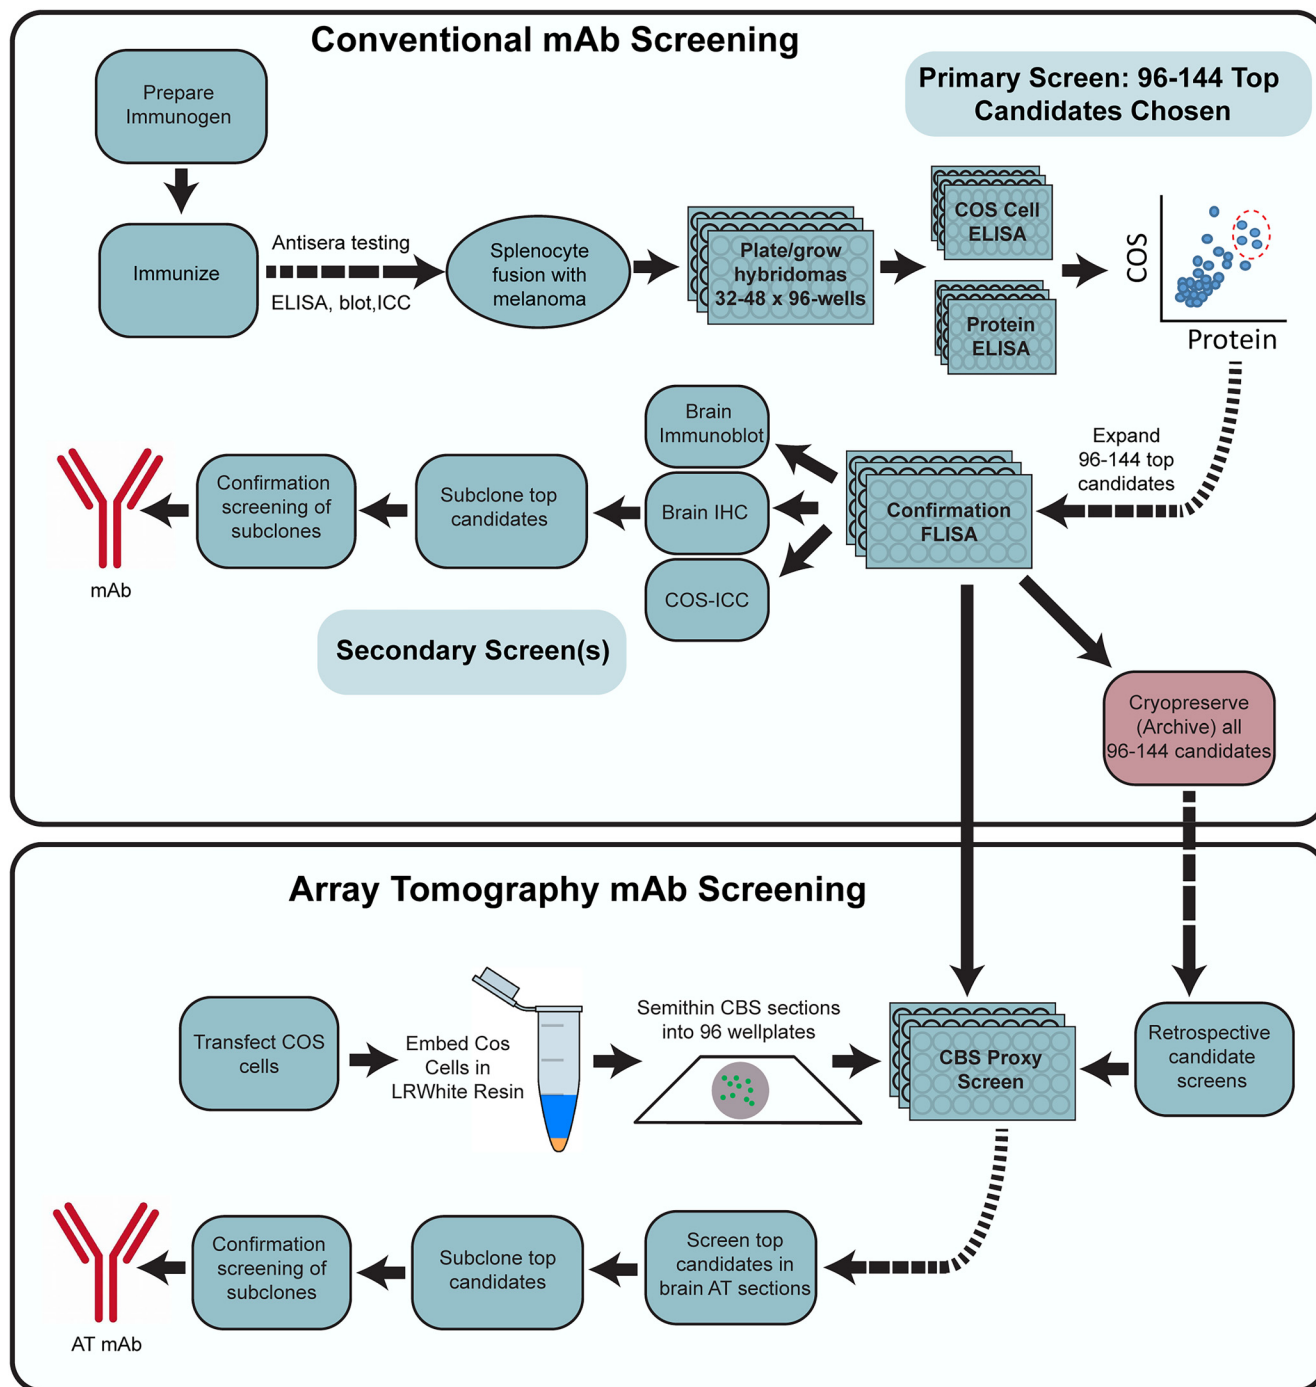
Conventional mAb Screening

Prepare Immunogen

Immunize

Antisera testing

ELISA, blot,ICC

Splenocyte fusion with melanoma

Plate/grow hybridomas 32-48 x 96-wells

COS Cell ELISA

Protein ELISA

Primary Screen: 96-144 Top Candidates Chosen

COS

Protein

Expand 96-144 top candidates

Confirmation FLISA

Brain Immunoblot

Brain IHC

COS-ICC

Subclone top candidates

Confirmation screening of subclones

mAb

Secondary Screen(s)

Cryopreserve (Archive) all 96-144 candidates

Array Tomography mAb Screening

Transfect COS cells

Embed Cos Cells in LRWhite Resin

Semithin CBS sections into 96 wellplates

CBS Proxy Screen

Retrospective candidate screens

Screen top candidates in brain AT sections

Subclone top candidates

Confirmation screening of subclones

AT mAb